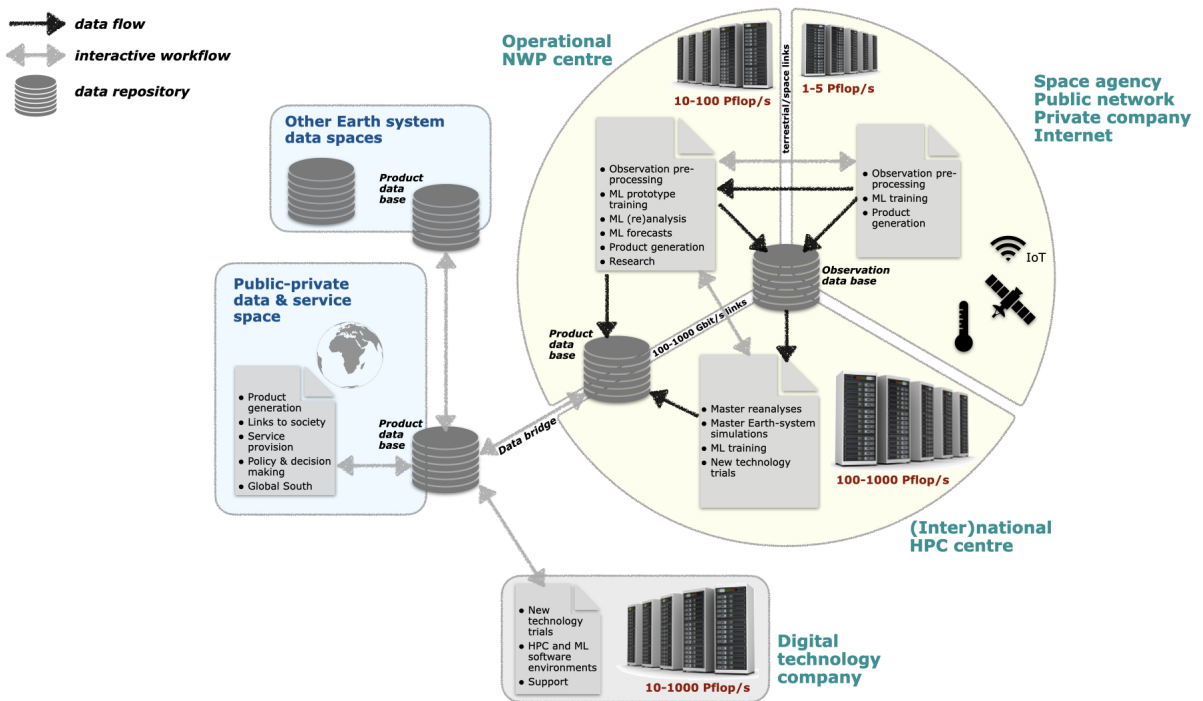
data flow
interactive workflow
data repository

Other Earth system data spaces
Product data base

Public-private data & service space
- Product generation
- Links to society
- Service provision
- Policy & decision making
- Global South
Product data base

Operational NWP centre
10-100 Pflop/s
- Observation pre-processing
- ML prototype training
- ML (re)analysis
- ML forecasts
- Product generation
- Research
Product data base
100-1000 Gbit/s links
Data bridge

terrestrial/space links
1-5 Pflop/s

Space agency
Public network
Private company
Internet
- Observation pre-processing
- ML training
- Product generation
Observation data base
IoT

- Master reanalyses
- Master Earth-system simulations
- ML training
- New technology trials
100-1000 Pflop/s
(Inter)national HPC centre

- New technology trials
- HPC and ML software environments
- Support
10-1000 Pflop/s
Digital technology company